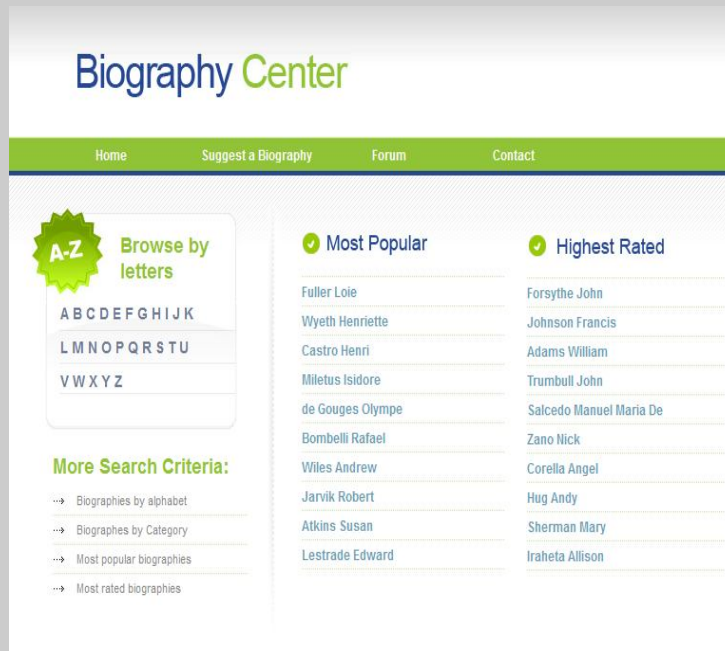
Biography Center

Home Suggest a Biography Forum Contact

A-Z

Browse by letters

A B C D E F G H I J K

L M N O P Q R S T U

V W X Y Z

More Search Criteria:

Biographies by alphabet

Biographes by Category

Most popular biographies

Most rated biographies

Most Popular

Fuller Loie

Wyeth Henriette

Castro Henri

Miletus Isidore

de Gouges Olympe

Bombelli Rafael

Wiles Andrew

Jarvik Robert

Atkins Susan

Lestrade Edward

Highest Rated

Forsythe John

Johnson Francis

Adams William

Trumbull John

Salcedo Manuel Maria De

Zano Nick

Corella Angel

Hug Andy

Sherman Mary

Iraheta Allison